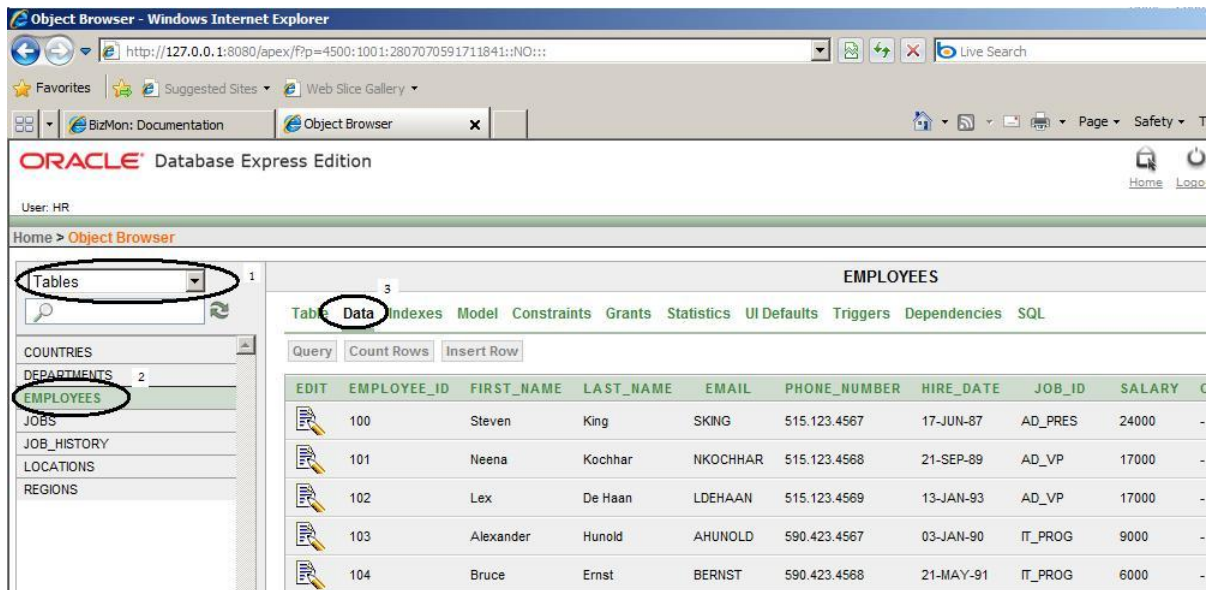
Object Browser - Windows Internet Explorer

http://127.0.0.1:8080/apex/f?p=4500:1001:2807070591711841::NO:::

Live Search

Favorites Suggested Sites Web Slice Gallery

BizMon: Documentation Object Browser

Page Safety T

ORACLE Database Express Edition

Home Logo

User: HR

Home > Object Browser

Tables 1

COUNTRIES
DEPARTMENTS 2
EMPLOYEES
JOBS
JOB_HISTORY
LOCATIONS
REGIONS

EMPLOYEES

3

Table Data Indexes Model Constraints Grants Statistics UI Defaults Triggers Dependencies SQL

Query Count Rows Insert Row

| EDIT | EMPLOYEE_ID | FIRST_NAME | LAST_NAME | EMAIL | PHONE_NUMBER | HIRE_DATE | JOB_ID | SALARY | C |
|---|---|---|---|---|---|---|---|---|---|
| | 100 | Steven | King | SKING | 515.123.4567 | 17-JUN-87 | AD_PRES | 24000 | - |
| | 101 | Neena | Kochhar | NKOCHHAR | 515.123.4568 | 21-SEP-89 | AD_VP | 17000 | - |
| | 102 | Lex | De Haan | LDEHAAN | 515.123.4569 | 13-JAN-93 | AD_VP | 17000 | - |
| | 103 | Alexander | Hunold | AHUNOLD | 590.423.4567 | 03-JAN-90 | IT_PROG | 9000 | - |
| | 104 | Bruce | Ernst | BERNST | 590.423.4568 | 21-MAY-91 | IT_PROG | 6000 | - |